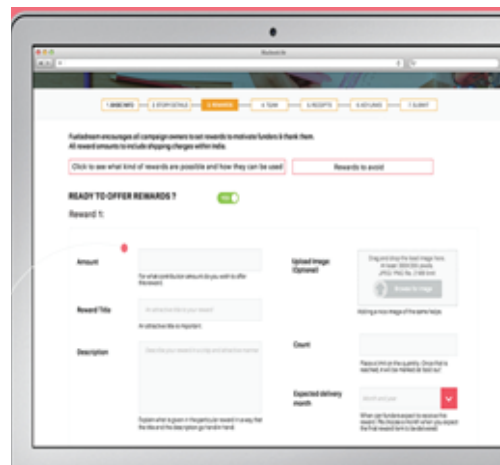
1. BASIC INFO
2. STORY DETAILS
3. REWARDS
4. TEAM
5. RECEIPTS
6. KEY LINKS
7. SUBMIT

Fueladream encourages all campaign owners to set rewards to motivate funders & thank them. All reward amounts to include shipping charges within India.

Click to see what kind of rewards are possible and how they can be used

Rewards to avoid

READY TO OFFER REWARDS ?

YES

Reward 1:

Amount

For what contribution amount do you wish to offer this reward

Reward Title

An attractive title is important

Description

Explain what is given in this particular reward in a way that the title and the description go hand in hand.

Upload Image (Optional)

Drag and drop the head image here.

Browse for image

Adding a nice image of the same helps

Count

Place a limit on the quantity. Once that is reached, it will be marked as 'sold out'

Expected delivery month

When can funders expect to receive the reward? We the place a month when you expect the final reward form to be delivered.